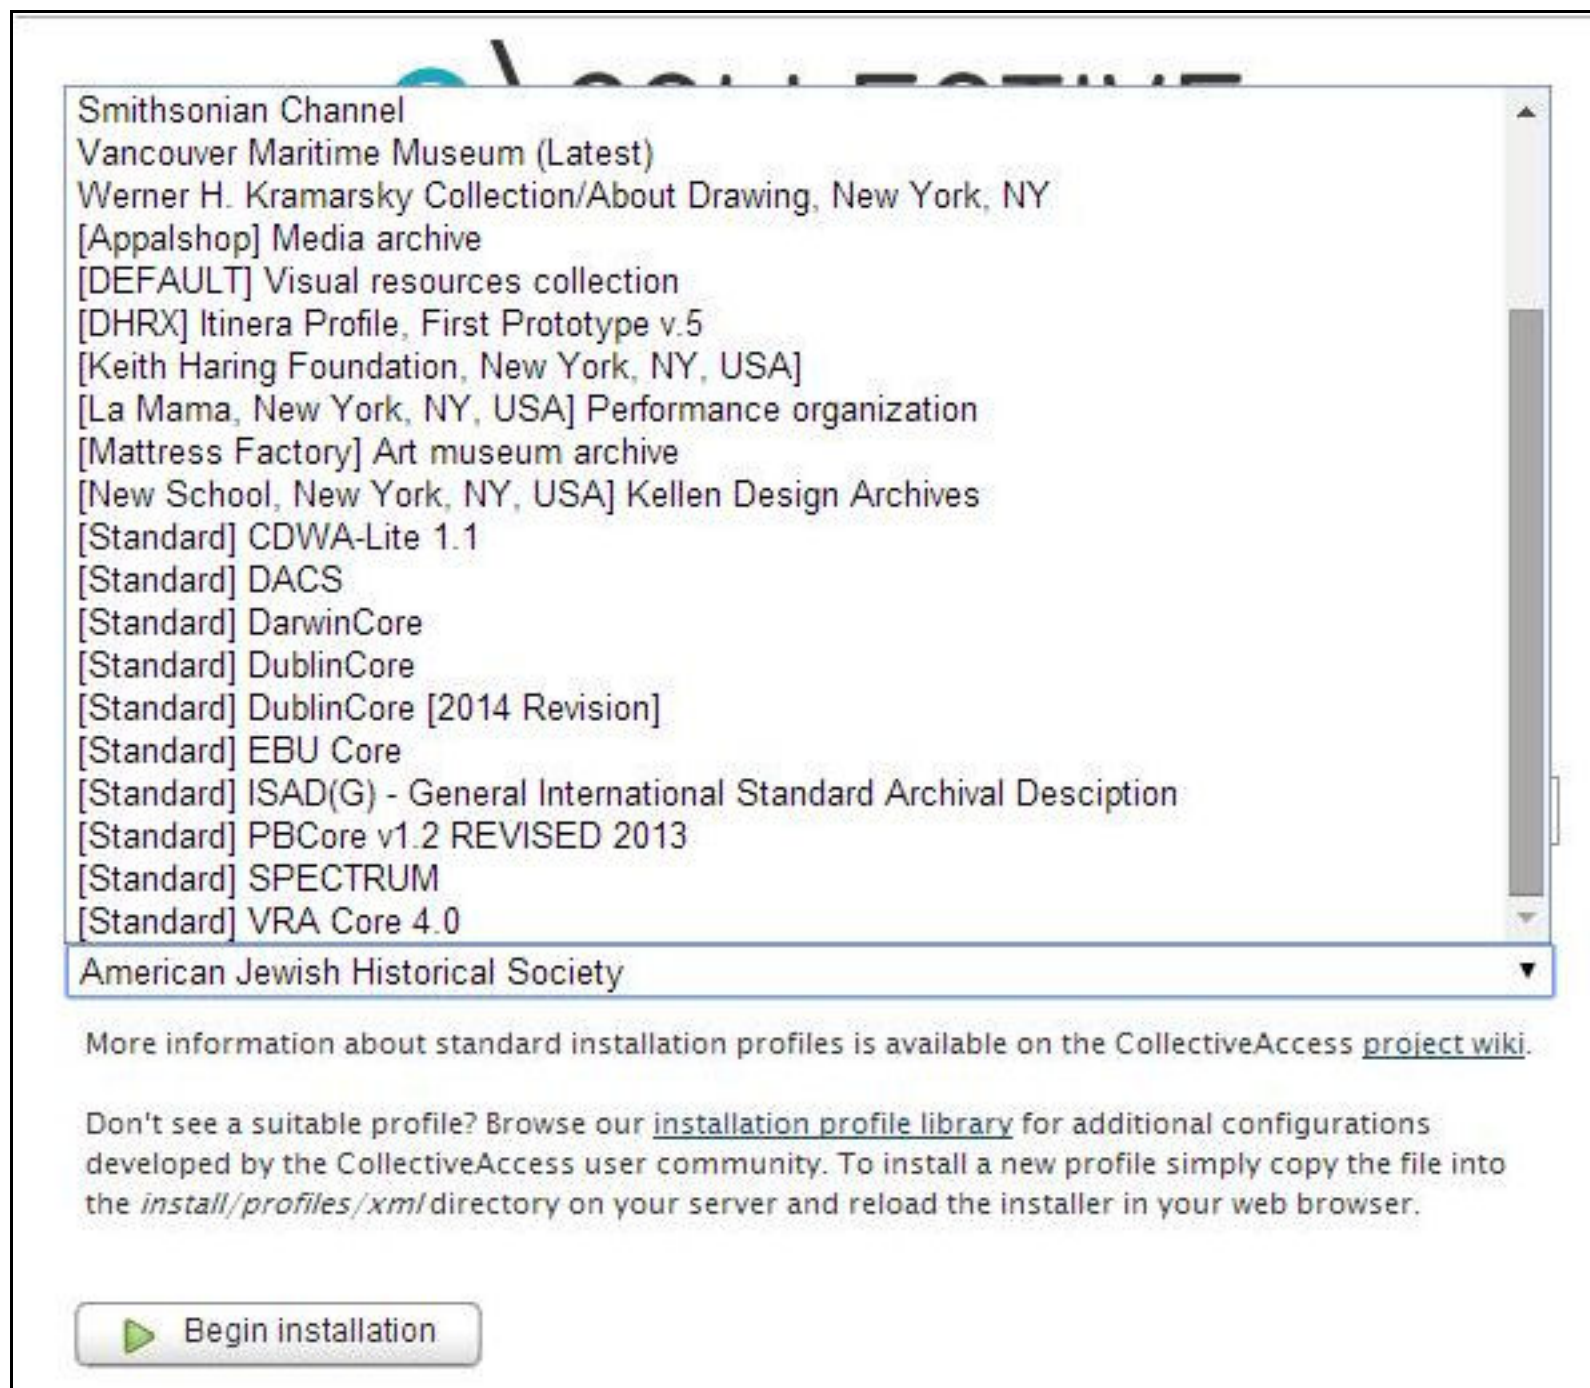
Smithsonian Channel
Vancouver Maritime Museum (Latest)
Werner H. Kramarsky Collection/About Drawing, New York, NY
[Appalshop] Media archive
[DEFAULT] Visual resources collection
[DHRX] Itinera Profile, First Prototype v.5
[Keith Haring Foundation, New York, NY, USA]
[La Mama, New York, NY, USA] Performance organization
[Mattress Factory] Art museum archive
[New School, New York, NY, USA] Kellen Design Archives
[Standard] CDWA-Lite 1.1
[Standard] DACS
[Standard] DarwinCore
[Standard] DublinCore
[Standard] DublinCore [2014 Revision]
[Standard] EBU Core
[Standard] ISAD(G) - General International Standard Archival Desciption
[Standard] PBCore v1.2 REVISED 2013
[Standard] SPECTRUM
[Standard] VRA Core 4.0
American Jewish Historical Society

More information about standard installation profiles is available on the CollectiveAccess project wiki.

Don't see a suitable profile? Browse our installation profile library for additional configurations developed by the CollectiveAccess user community. To install a new profile simply copy the file into the install/profiles/xml directory on your server and reload the installer in your web browser.

Begin installation